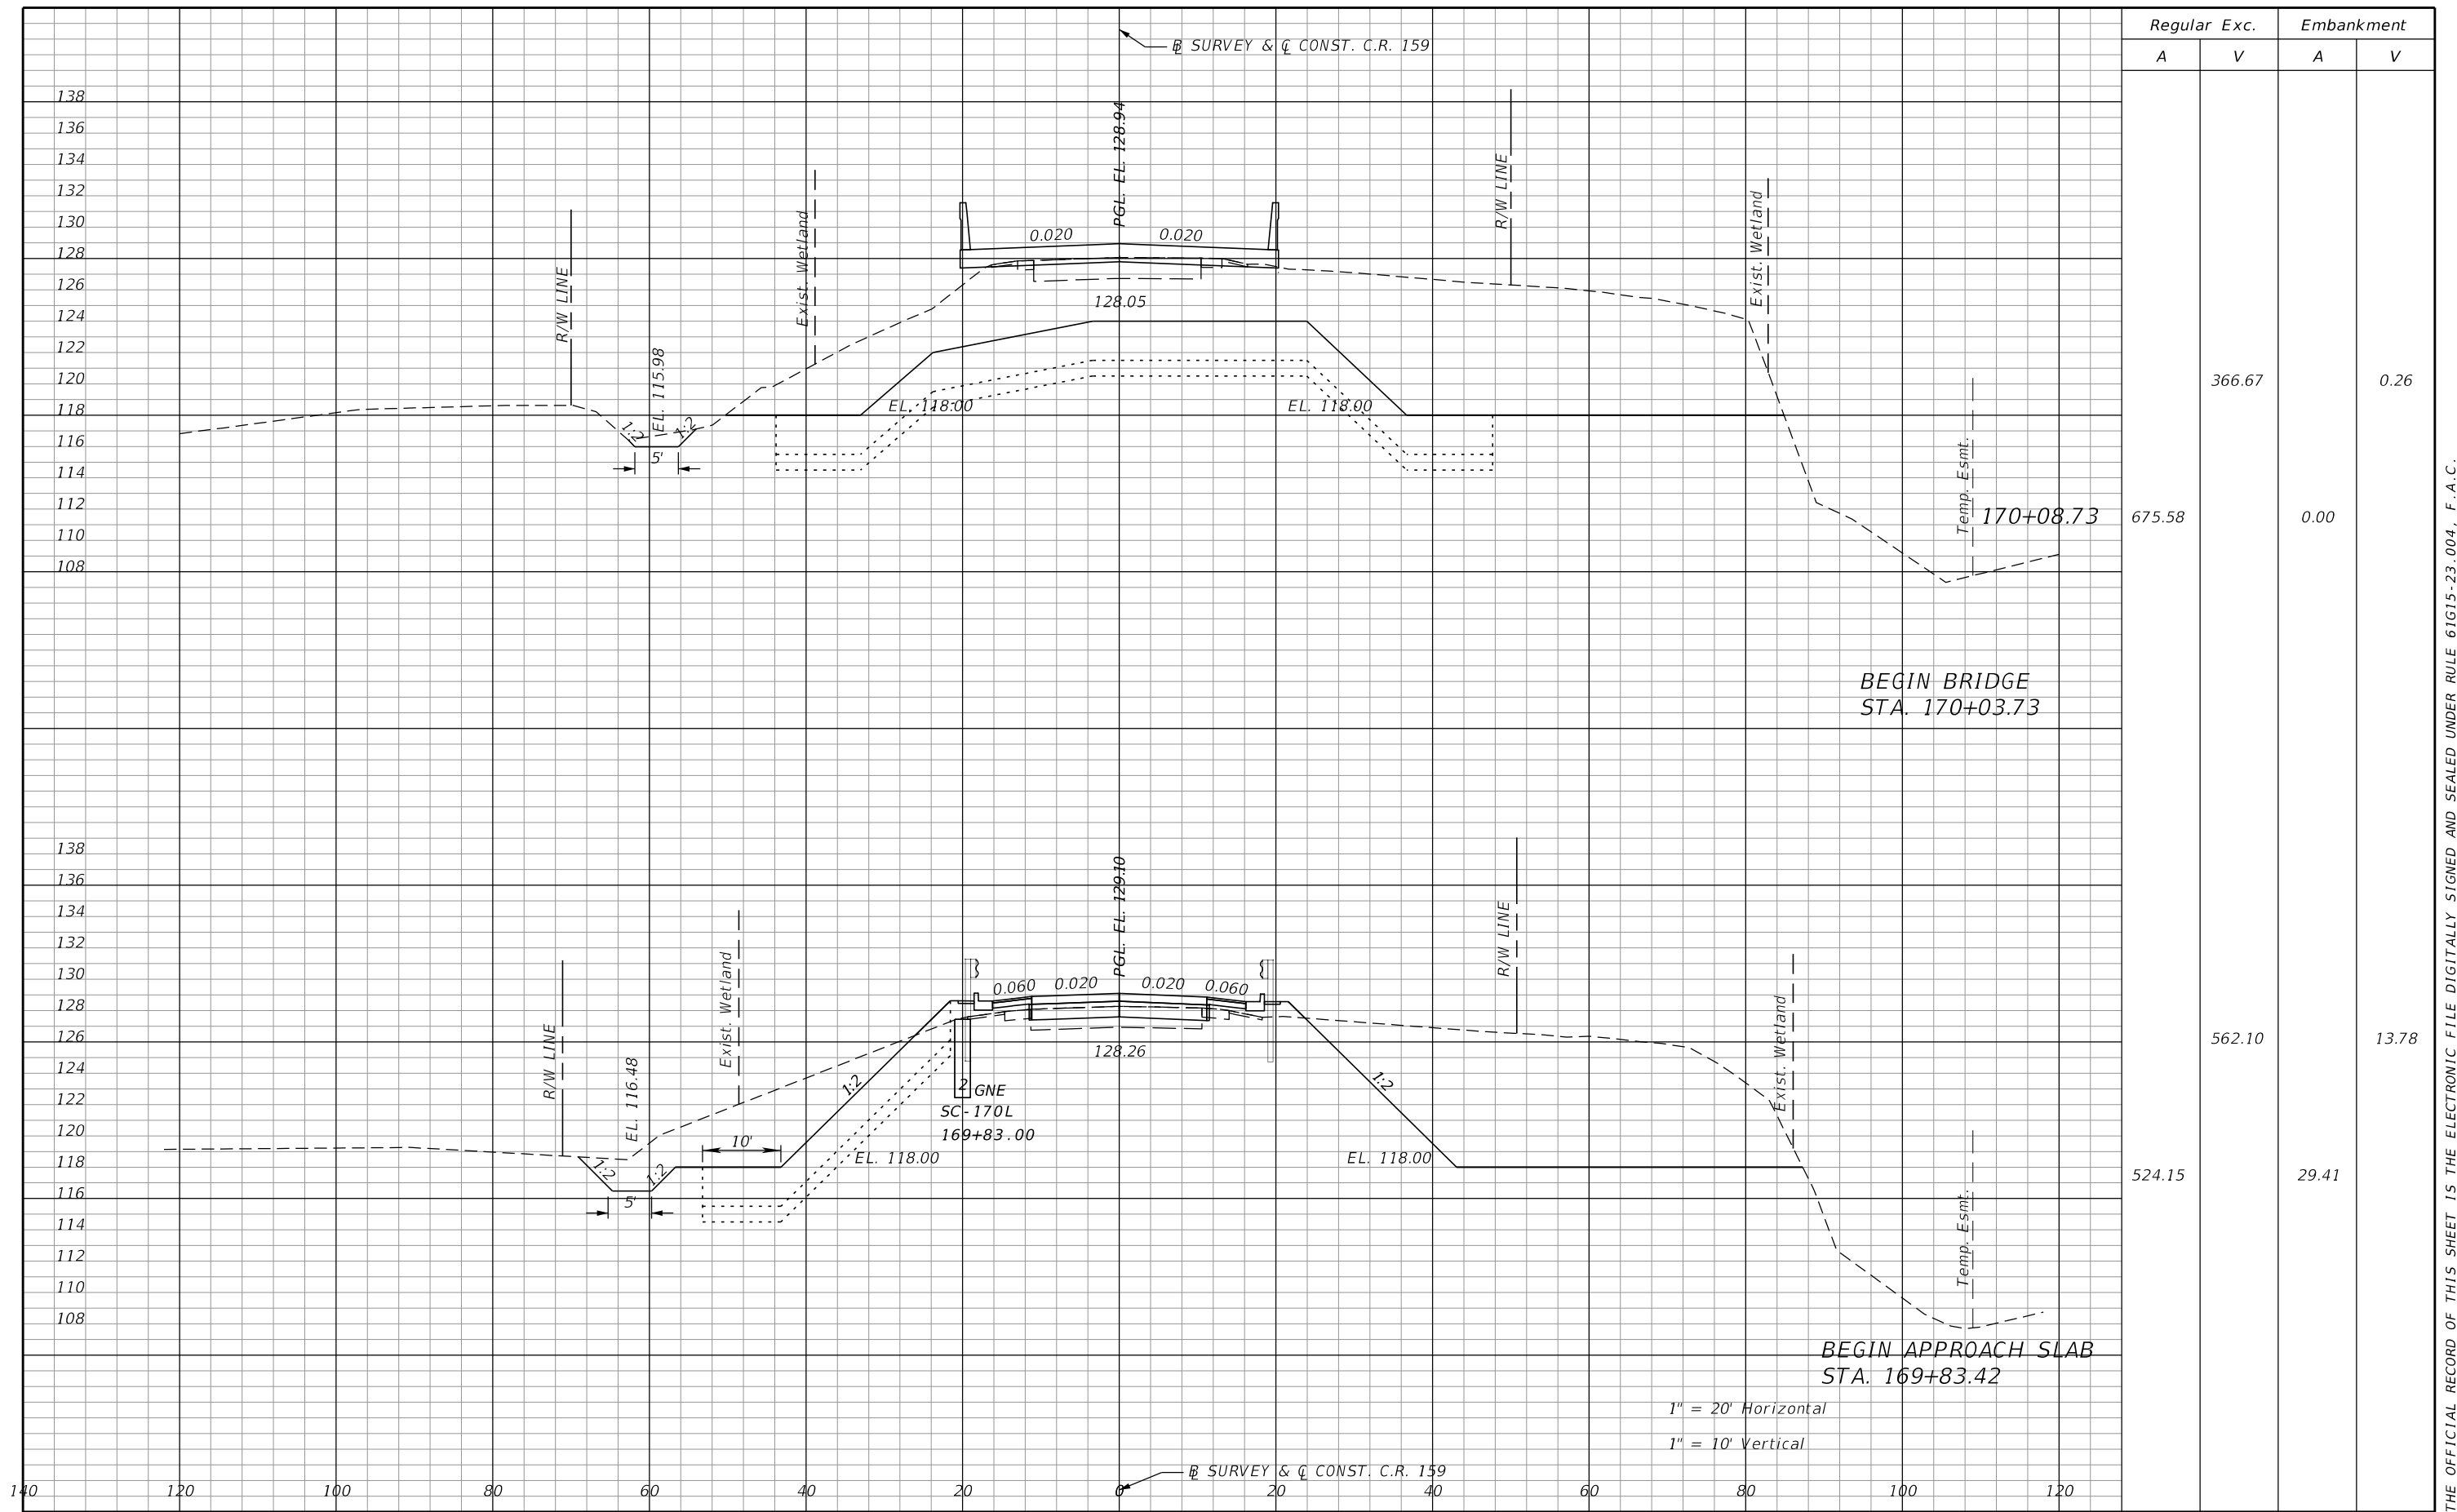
℄ SURVEY & ℄ CONST. C.R. 159

| Regular Exc. | | Embankment | |
|---|---|---|---|
| A | V | A | V |
| | 366.67 | | 0.26 |
| 675.58 | | 0.00 | |
| | 562.10 | | 13.78 |
| 524.15 | | 29.41 | |

138
136
134
132
130
128
126
124
122
120
118
116
114
112
110
108

PGL. EL. 128.94
0.020
0.020
128.05
R/W LINE
Exist. Wetland
R/W LINE
Exist. Wetland
EL. 115.98
1:2
1:2
5'
EL. 118.00
EL. 118.00
Temp. Esmt.
170+08.73

BEGIN BRIDGE
STA. 170+03.73

138
136
134
132
130
128
126
124
122
120
118
116
114
112
110
108

PGL. EL. 129.10
0.060
0.020
0.020
0.060
128.26
R/W LINE
Exist. Wetland
R/W LINE
Exist. Wetland
EL. 116.48
1:2
1:2
5'
10'
1:2
1:2
2 GNE
SC-170L
169+83.00
EL. 118.00
EL. 118.00
Temp. Esmt.

BEGIN APPROACH SLAB
STA. 169+83.42

1" = 20' Horizontal
1" = 10' Vertical

℄ SURVEY & ℄ CONST. C.R. 159

140 120 100 80 60 40 20 0 20 40 60 80 100 120

THE OFFICIAL RECORD OF THIS SHEET IS THE ELECTRONIC FILE DIGITALLY SIGNED AND SEALED UNDER RULE 61G15-23.004, F.A.C.